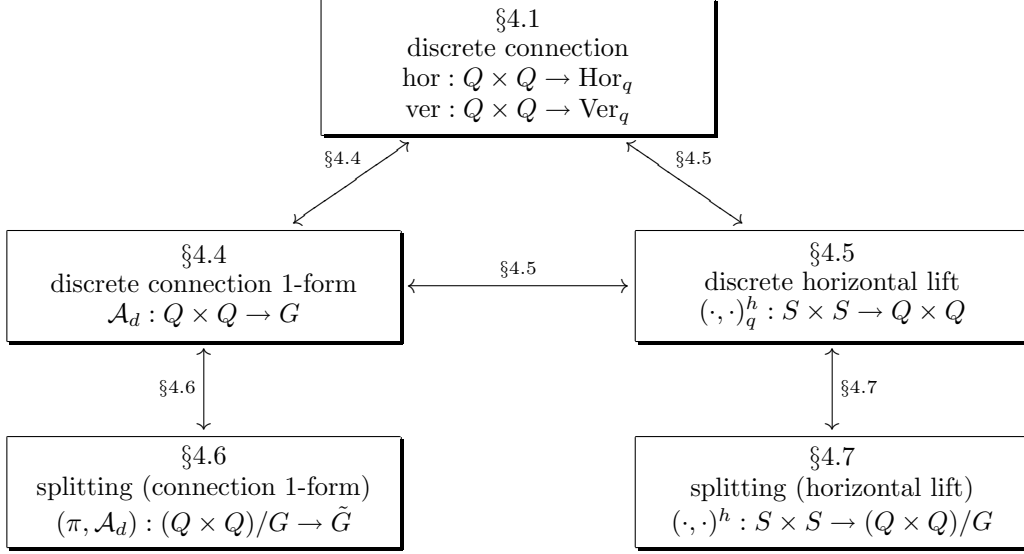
§4.1
discrete connection
hor : $Q \times Q \to \mathrm{Hor}_q$
ver : $Q \times Q \to \mathrm{Ver}_q$

§4.4

§4.5

§4.4
discrete connection 1-form
$\mathcal{A}_d : Q \times Q \to G$

§4.5

§4.5
discrete horizontal lift
$(\cdot,\cdot)_q^h : S \times S \to Q \times Q$

§4.6

§4.7

§4.6
splitting (connection 1-form)
$(\pi, \mathcal{A}_d) : (Q \times Q)/G \to \tilde{G}$

§4.7
splitting (horizontal lift)
$(\cdot,\cdot)^h : S \times S \to (Q \times Q)/G$